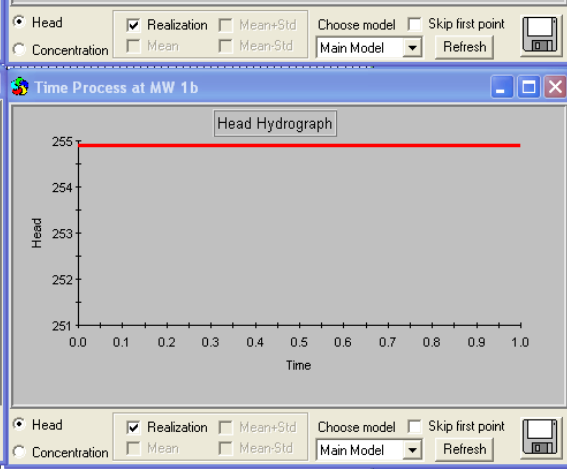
Head
Concentration
Realization
Mean
Mean+Std
Mean-Std
Choose model
Main Model
Skip first point
Refresh

Time Process at MW 1b

Head Hydrograph

255
254
253
252
251

Head

0.0 0.1 0.2 0.3 0.4 0.5 0.6 0.7 0.8 0.9 1.0

Time

Head
Concentration
Realization
Mean
Mean+Std
Mean-Std
Choose model
Main Model
Skip first point
Refresh